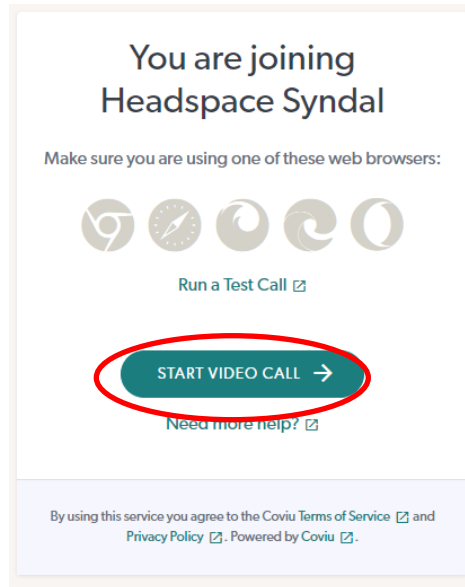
You are joining Headspace Syndal

Make sure you are using one of these web browsers:

Run a Test Call

START VIDEO CALL →

Need more help?

By using this service you agree to the Coviu Terms of Service and Privacy Policy. Powered by Coviu.